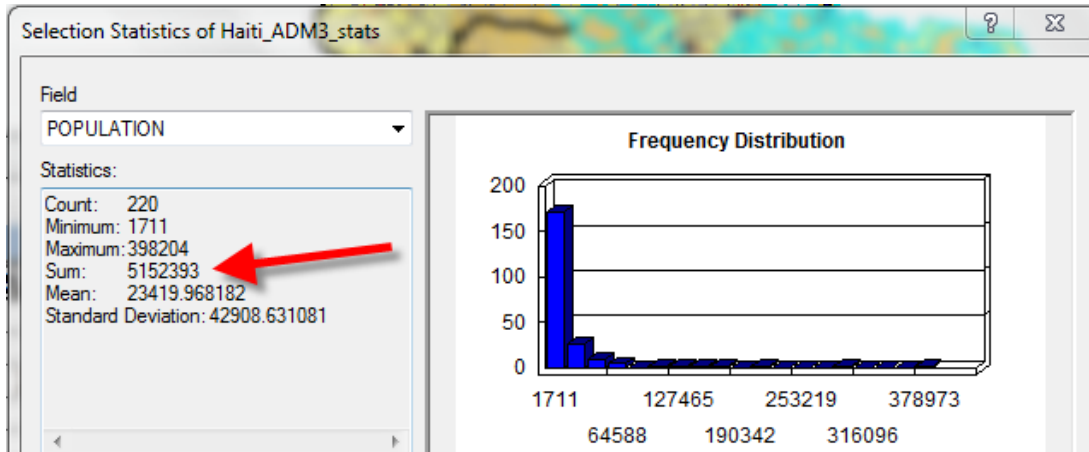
Selection Statistics of Haiti_ADM3_stats

?

Field

POPULATION

Statistics:

Count: 220
Minimum: 1711
Maximum: 398204
Sum: 5152393
Mean: 23419.968182
Standard Deviation: 42908.631081

Frequency Distribution

200
150
100
50
0

1711
127465
253219
378973
64588
190342
316096